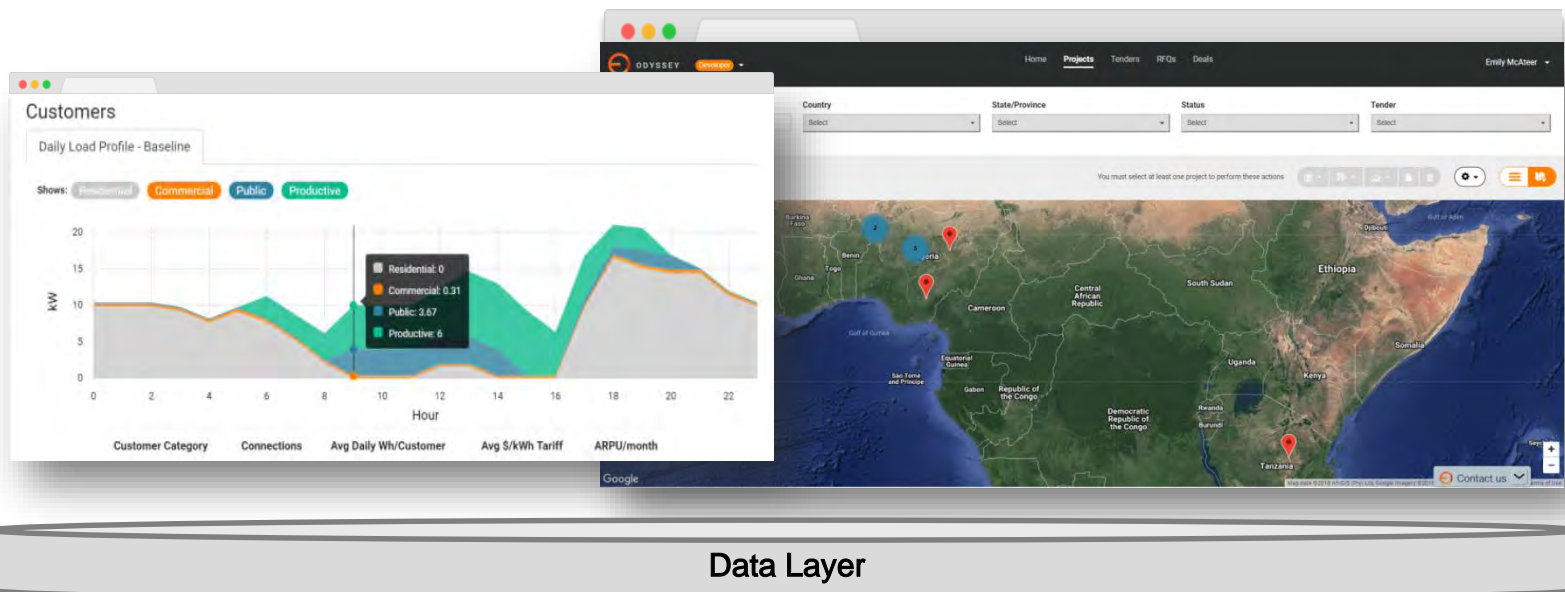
Customers

Daily Load Profile - Baseline

Shows: Residential Commercial Public Productive

20
15
kW 10
5
0

0 2 4 6 8 10 12 14 16 18 20 22
Hour

Residential: 0
Commercial: 0.31
Public: 3.67
Productive: 6

Customer Category Connections Avg Daily Wh/Customer Avg $/kWh Tariff ARPU/month

ODYSSEY Developer

Home Projects Tenders RFQs Deals

Emily McAteer

Country
Select
State/Province
Select
Status
Select
Tender
Select

You must select at least one project to perform these actions

Burkina Faso
Benin
Togo
Ghana
Gulf of Guinea
Nigeria
Cameroon
Equatorial Guinea
Sao Tome and Principe
Gabon
Republic of the Congo
Central African Republic
South Sudan
Ethiopia
Gulf of Aden
Djibouti
Somalia
Uganda
Kenya
Democratic Republic of the Congo
Rwanda
Burundi
Tanzania
2
3

Google
Contact us

Data Layer